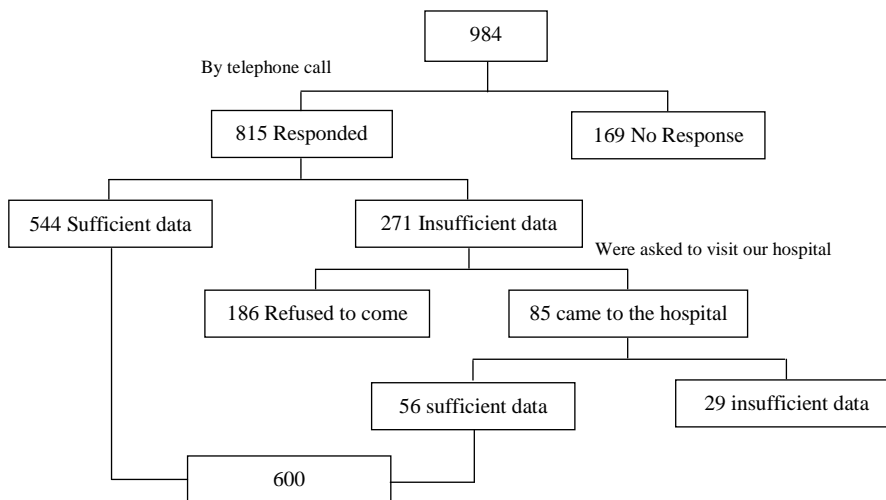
984

By telephone call

815 Responded

169 No Response

544 Sufficient data

271 Insufficient data

Were asked to visit our hospital

186 Refused to come

85 came to the hospital

56 sufficient data

29 insufficient data

600